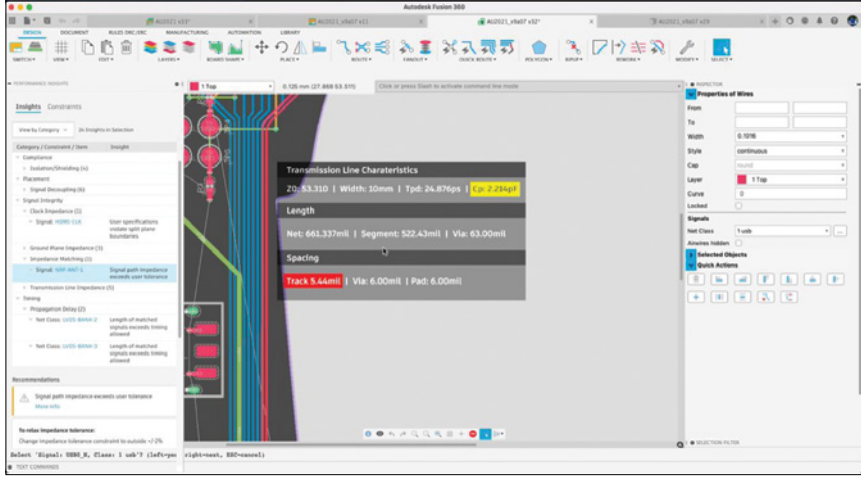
Autodesk Fusion 360

AU2021 v33*

AU2021_v9a07 v11

AU2021_v9a07 v32*

AU2021_v9a07 v29

DESIGN DOCUMENT RULES DRC/ERC MANUFACTURING AUTOMATION LIBRARY

SWITCH VIEW EDIT LAYERS BOARD SHAPE PLACE ROUTE FANOUT QUICK ROUTE POLYGON RIPUP REWORK MODIFY SELECT

PERFORMANCE INSIGHTS

1 Top

0.125 mm (27.868 53.511)

Click or press Slash to activate command line mode

Insights Constraints

View by Category

24 Insights in Selection

Category / Constraint / Item | Insight

Compliance

Isolation/Shielding (4)

Placement

Signal Decoupling (6)

Signal Integrity

Clock Impedance (1)

Signal: HDMI CLK | User specifications violate split plane boundaries

Ground Plane Impedance (3)

Impedance Matching (1)

Signal: NRF ANT 1 | Signal path impedance exceeds user tolerance

Transmission Line Impedance (5)

Timing

Propagation Delay (2)

Net Class: LVDS BANK 2 | Length of matched signals exceeds timing allowed

Net Class: LVDS BANK 3 | Length of matched signals exceeds timing allowed

Recommendations

Signal path impedance exceeds user tolerance

More info

To relax impedance tolerance:

Change impedance tolerance constraint to outside +/-2%

Transmission Line Charateristics

Z0: 53.310 | Width: 10mm | Tpd: 24.876ps | Cp: 2.284pF

Length

Net: 661.337mil | Segment: 522.43mil | Via: 63.00mil

Spacing

Track 5.44mil | Via: 6.00mil | Pad: 6.00mil

INSPECTOR

Properties of Wires

From

To

Width 0.1016

Style continuous

Cap round

Layer 1 Top

Curve 0

Locked

Signals

Net Class 1 usb

Airwires hidden

Selected Objects

Quick Actions

SELECTION FILTER

Select 'Signal: USB0_N, Class: 1 usb'? (left=yes right=next, ESC=cancel)

TEXT COMMANDS